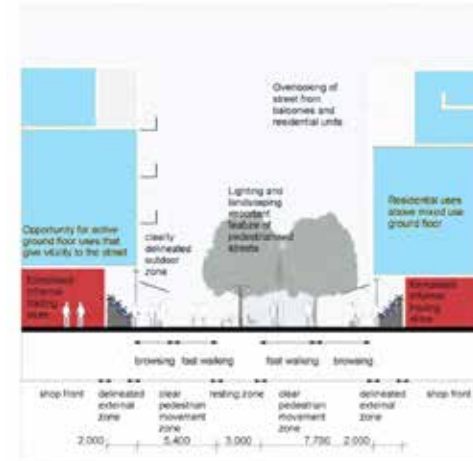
Overlooking of street from balconies and residential units

Lighting and landscaping important feature of pedestrianised streets

Residential uses above mixed use ground floor

Opportunity for active ground floor uses that give vitality to the street

clearly delineated outdoor zone

Formalised informal trading stalls

Formalised informal trading stalls

browsing

fast walking

fast walking

browsing

shop front

delineated external zone

clear pedestrian movement zone

resting zone

clear pedestrian movement zone

delineated external zone

shop front

2,000

5,400

3,000

7,700

2,000